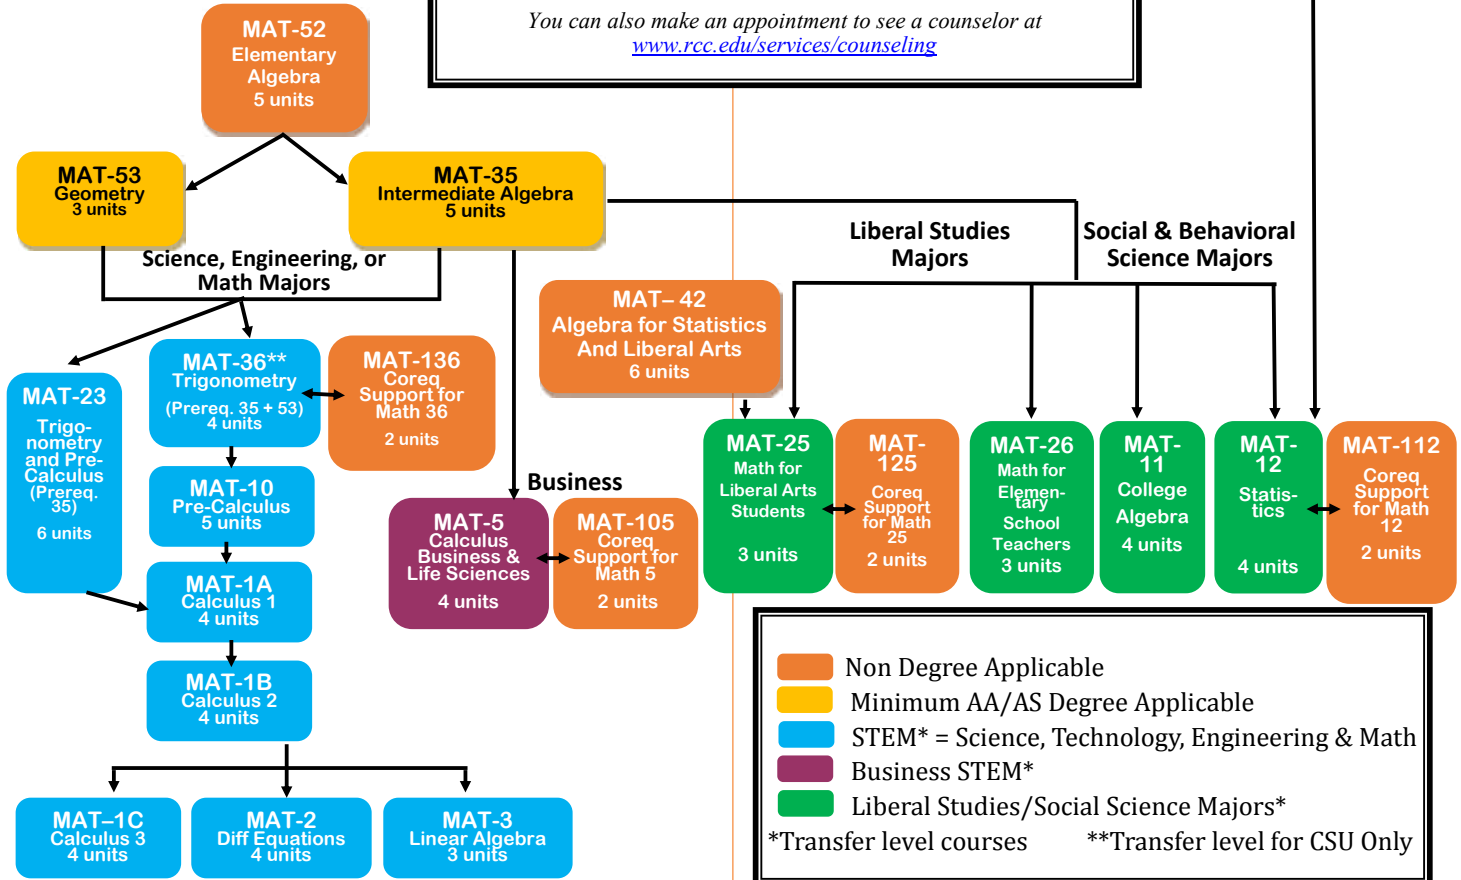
You can also make an appointment to see a counselor at www.rcc.edu/services/counseling

MAT-52
Elementary Algebra
5 units

MAT-53
Geometry
3 units

MAT-35
Intermediate Algebra
5 units

Science, Engineering, or Math Majors

Liberal Studies Majors

Social & Behavioral Science Majors

MAT– 42
Algebra for Statistics And Liberal Arts
6 units

MAT-23
Trigonometry and Pre-Calculus
(Prereq. 35)
6 units

MAT-36**
Trigonometry
(Prereq. 35 + 53)
4 units

MAT-136
Coreq Support for Math 36
2 units

MAT-10
Pre-Calculus
5 units

MAT-1A
Calculus 1
4 units

MAT-1B
Calculus 2
4 units

Business

MAT-5
Calculus Business & Life Sciences
4 units

MAT-105
Coreq Support for Math 5
2 units

MAT-25
Math for Liberal Arts Students
3 units

MAT-125
Coreq Support for Math 25
2 units

MAT-26
Math for Elementary School Teachers
3 units

MAT-11
College Algebra
4 units

MAT-12
Statistics
4 units

MAT-112
Coreq Support for Math 12
2 units

MAT–1C
Calculus 3
4 units

MAT-2
Diff Equations
4 units

MAT-3
Linear Algebra
3 units

Non Degree Applicable
Minimum AA/AS Degree Applicable
STEM* = Science, Technology, Engineering & Math
Business STEM*
Liberal Studies/Social Science Majors*
*Transfer level courses **Transfer level for CSU Only